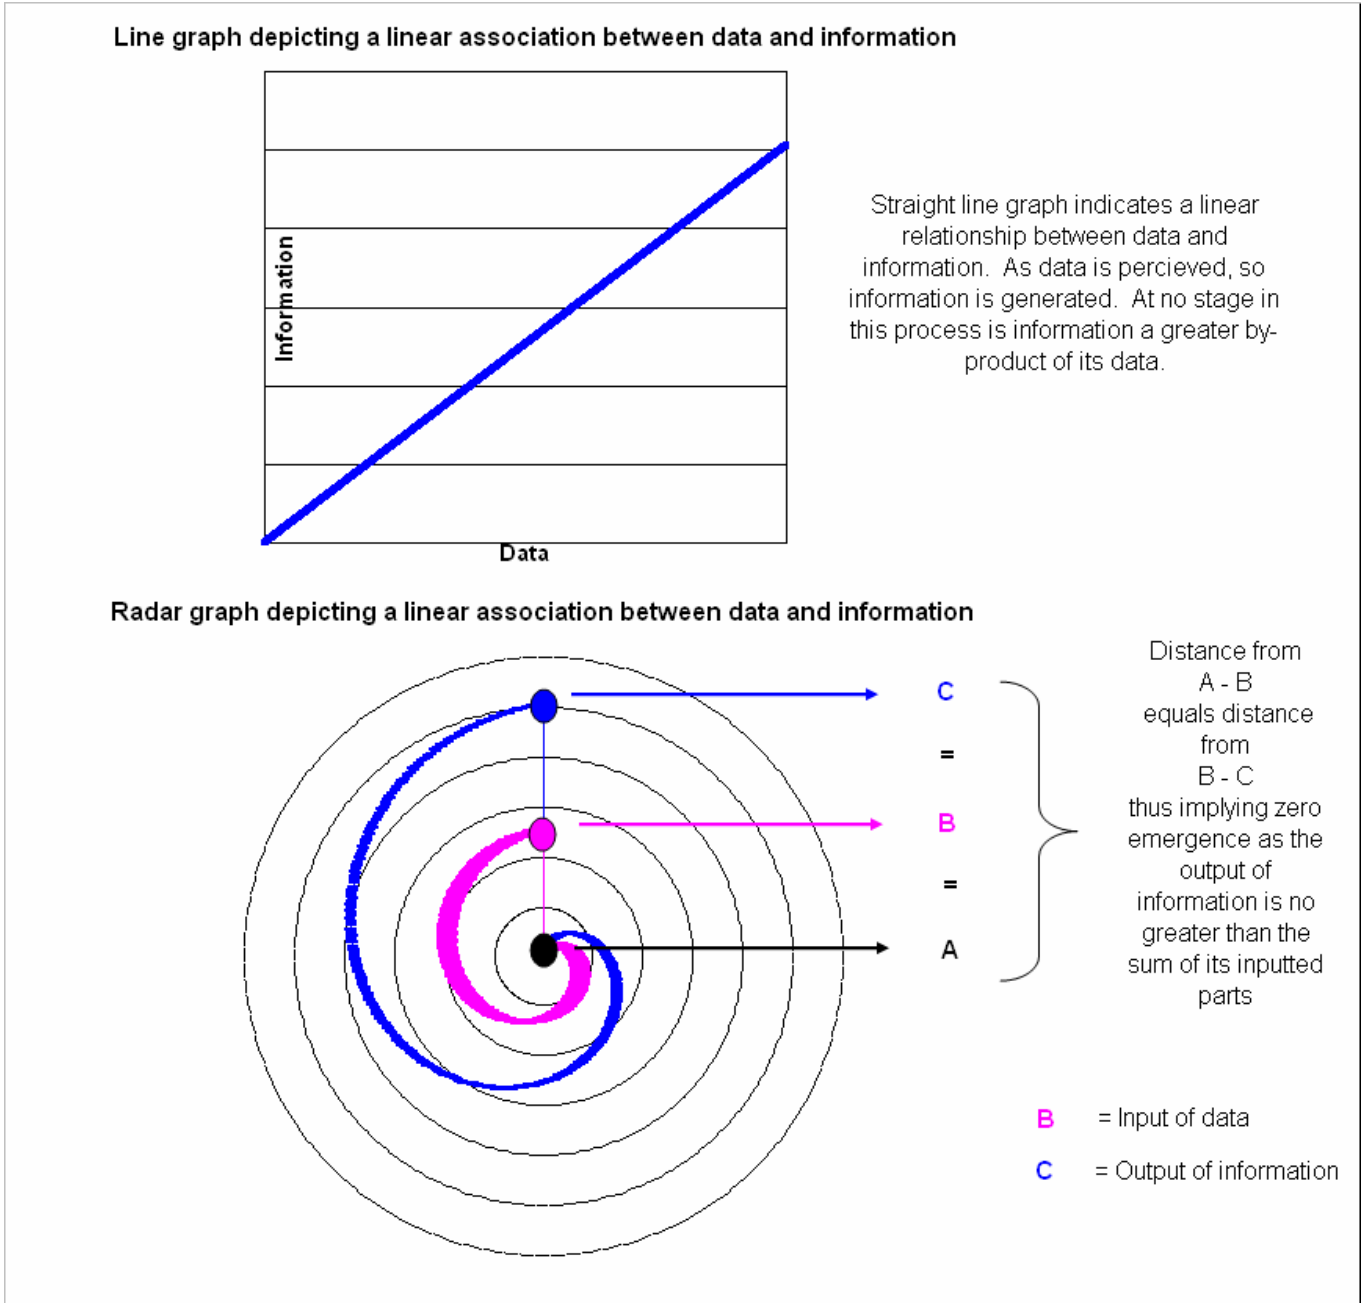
Line graph depicting a linear association between data and information

Information

Data

Straight line graph indicates a linear relationship between data and information. As data is percieved, so information is generated. At no stage in this process is information a greater by-product of its data.

Radar graph depicting a linear association between data and information

C

=

B

=

A

Distance from A - B equals distance from B - C thus implying zero emergence as the output of information is no greater than the sum of its inputted parts

B = Input of data

C = Output of information